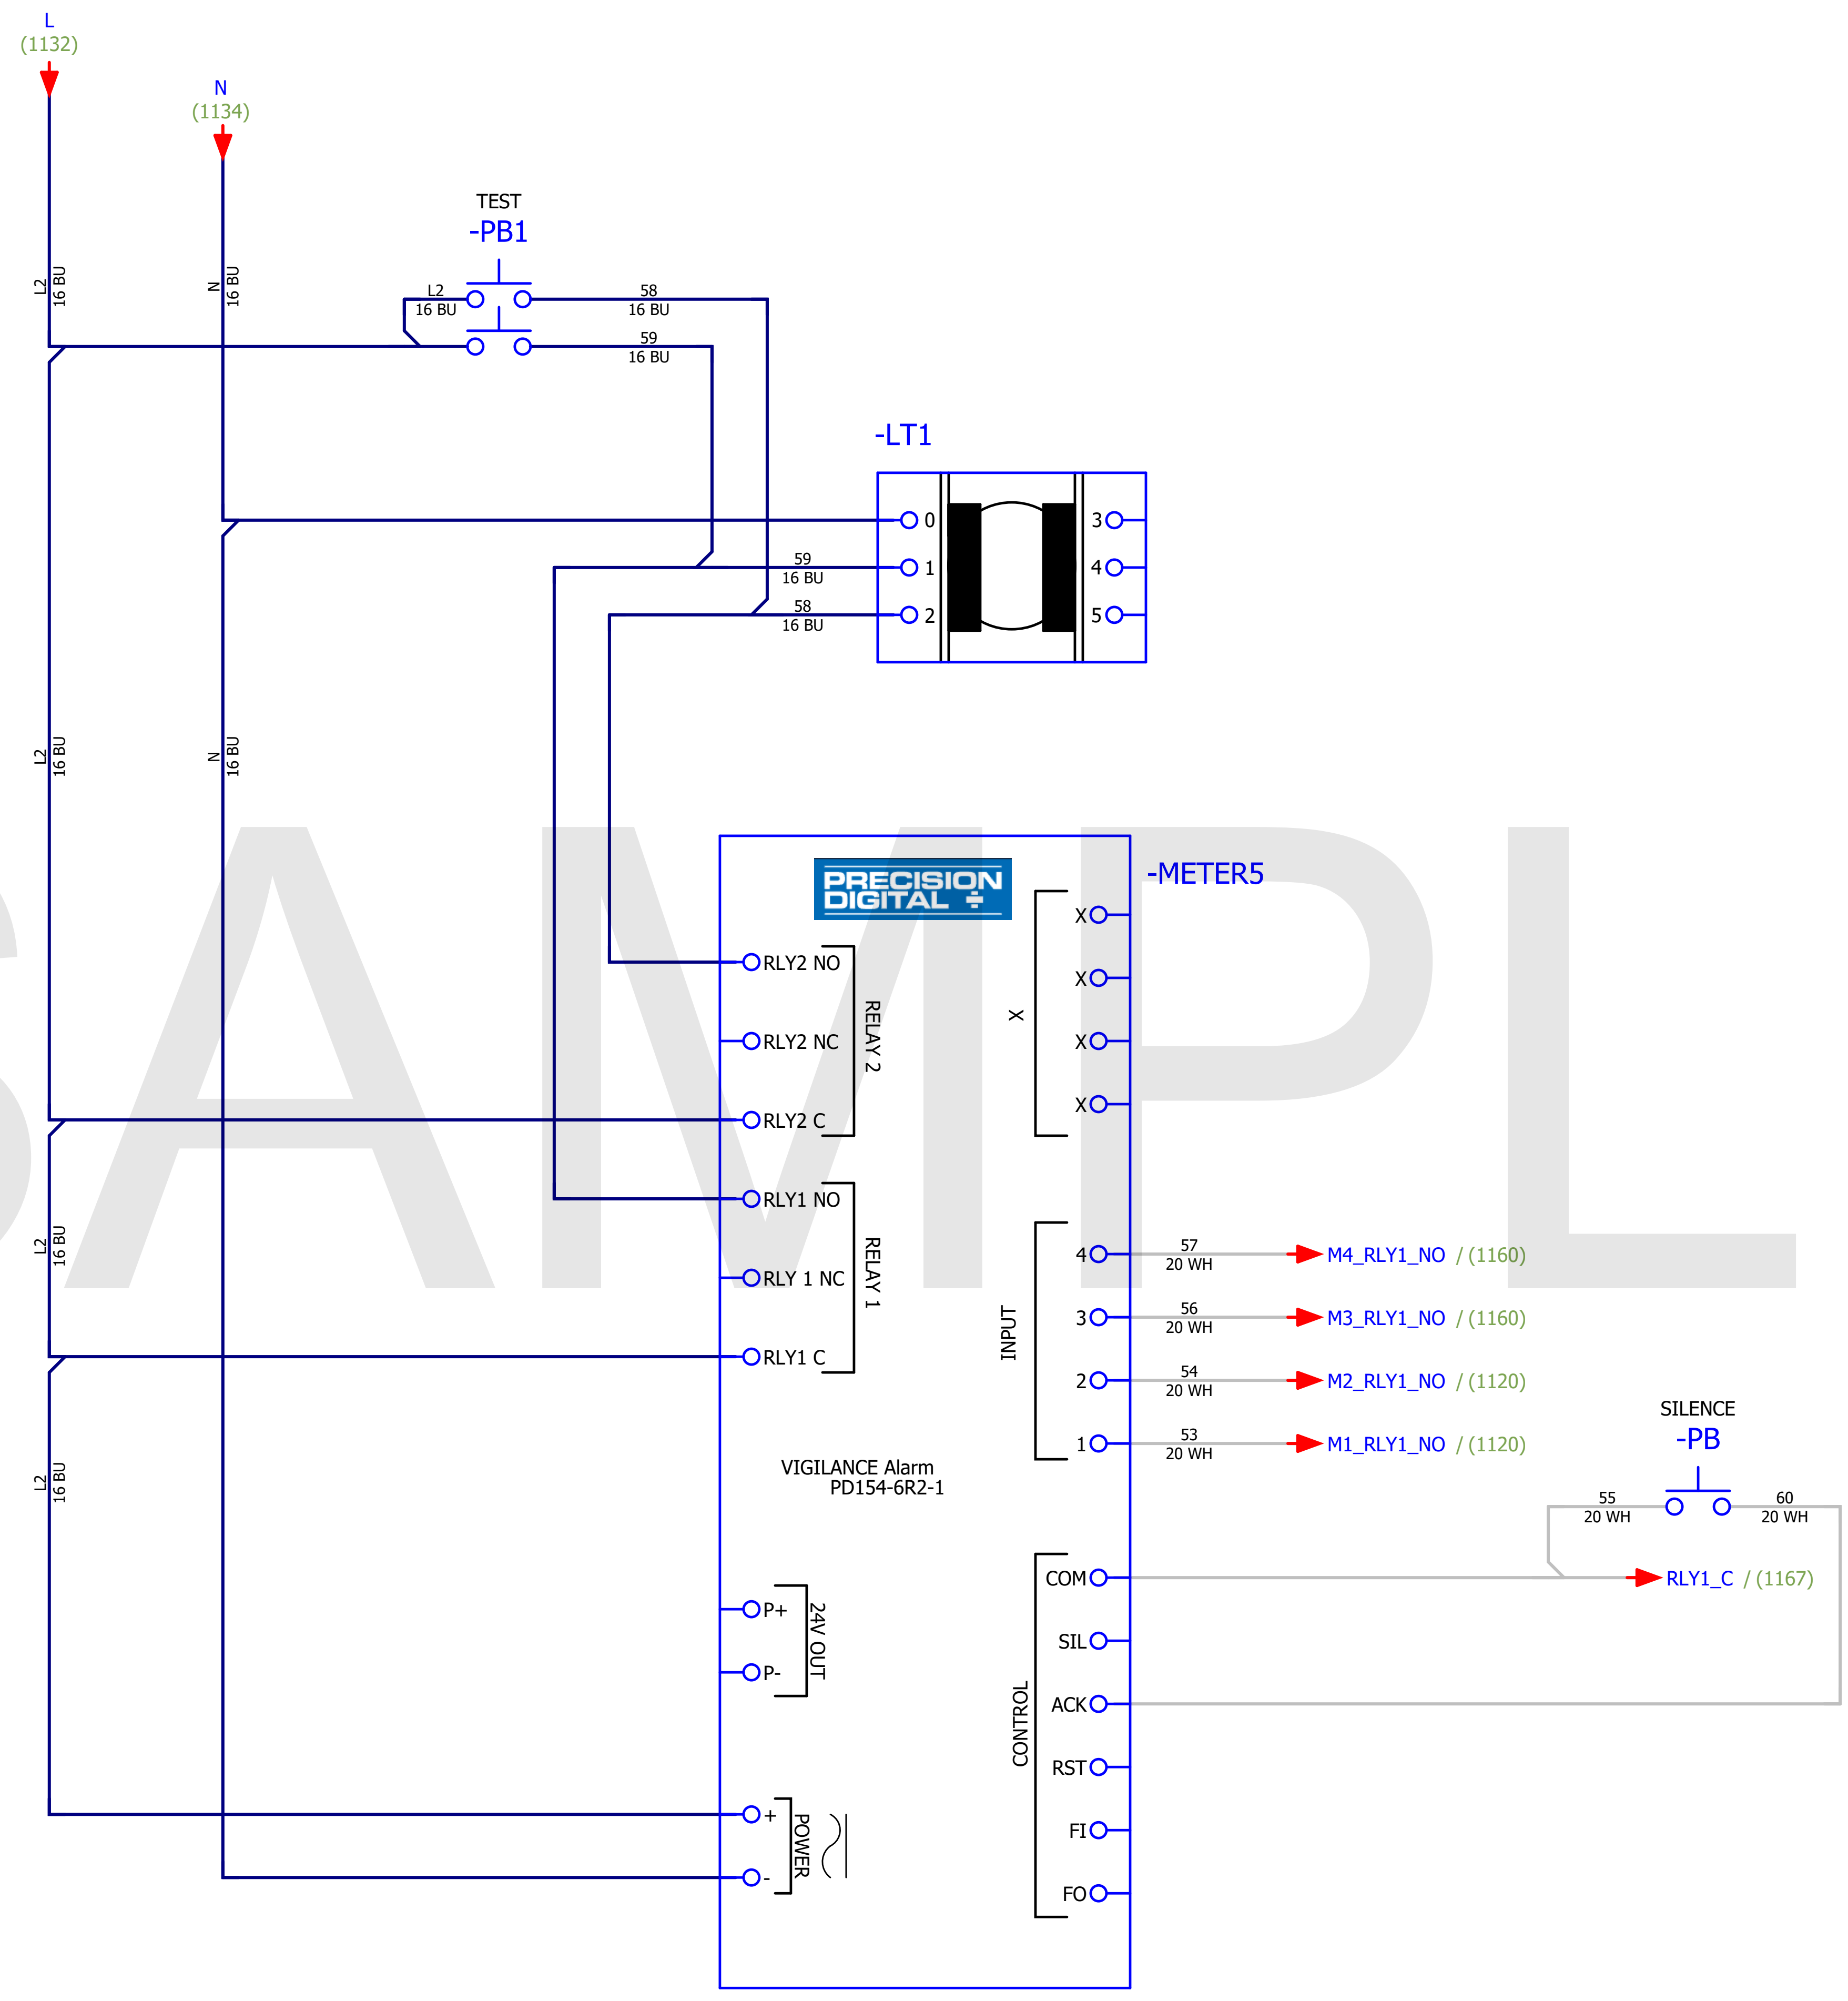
L
(1132)

N
(1134)

L2
16 BU

N
16 BU

TEST
-PB1

L2
16 BU

58
16 BU

59
16 BU

-LT1

0
1
2
3
4
5

59
16 BU

58
16 BU

L2
16 BU

N
16 BU

SAMPL

PRECISION
DIGITAL

-METER5

RLY2 NO
RLY2 NC
RLY2 C
RELAY 2

RLY1 NO
RLY 1 NC
RLY1 C
RELAY 1

X
X
X
X
X

INPUT
4
3
2
1

57
20 WH
M4_RLY1_NO / (1160)

56
20 WH
M3_RLY1_NO / (1160)

54
20 WH
M2_RLY1_NO / (1120)

53
20 WH
M1_RLY1_NO / (1120)

L2
16 BU

L2
16 BU

VIGILANCE Alarm
PD154-6R2-1

SILENCE
-PB

55
20 WH

60
20 WH

CONTROL
COM
SIL
ACK
RST
FI
FO

RLY1_C / (1167)

P+
P-
24V OUT

+
-
POWER